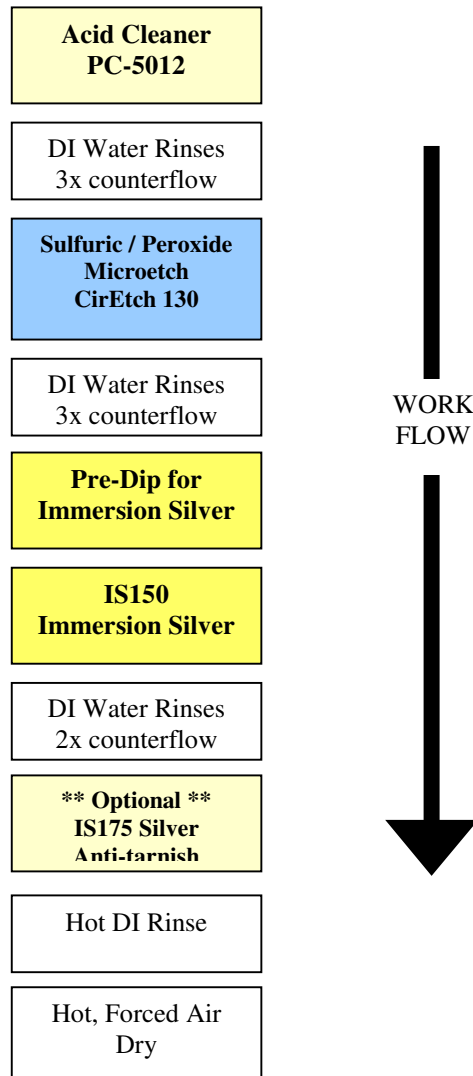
Acid Cleaner
PC-5012

DI Water Rinses
3x counterflow

Sulfuric / Peroxide
Microetch
CirEtch 130

DI Water Rinses
3x counterflow

Pre-Dip for
Immersion Silver

IS150
Immersion Silver

DI Water Rinses
2x counterflow

** Optional **
IS175 Silver
Anti-tarnish

Hot DI Rinse

Hot, Forced Air
Dry

WORK
FLOW